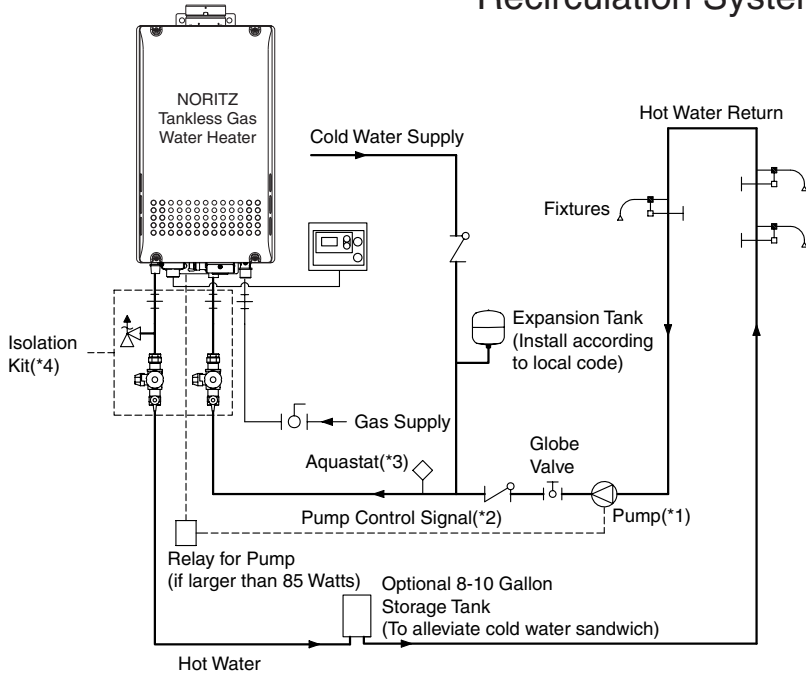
Recirculation System

NORITZ Tankless Gas Water Heater

Cold Water Supply

Hot Water Return

Fixtures

Expansion Tank (Install according to local code)

Isolation Kit(*4)

Gas Supply

Globe Valve

Aquastat(*3)

Pump(*1)

Pump Control Signal(*2)

Relay for Pump (if larger than 85 Watts)

Optional 8-10 Gallon Storage Tank (To alleviate cold water sandwich)

Hot Water